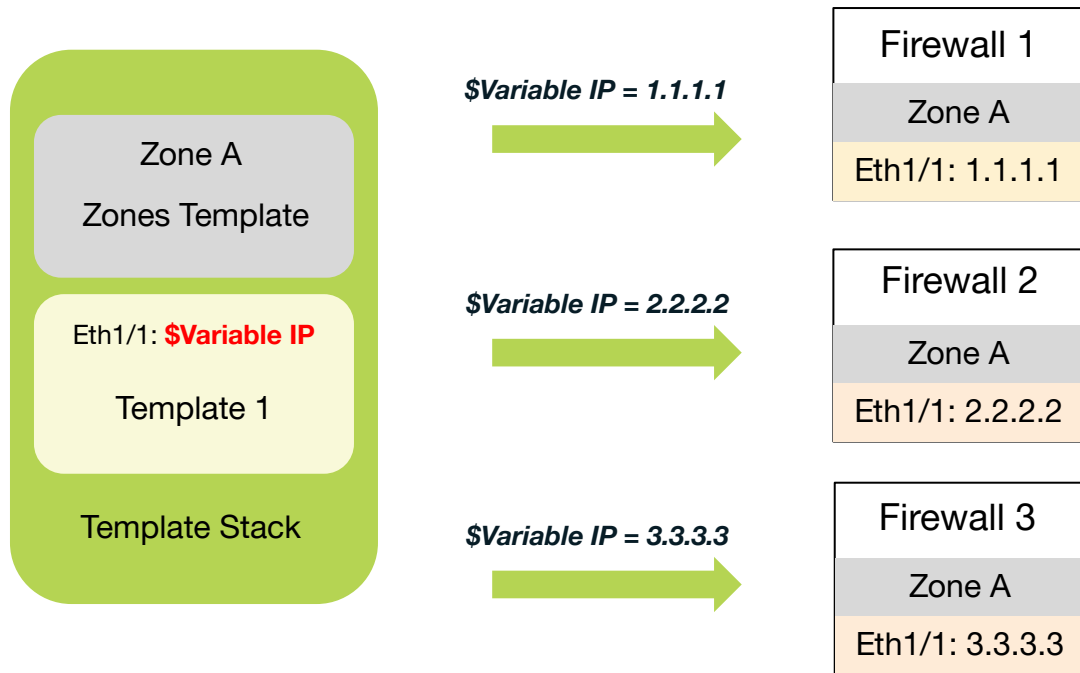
Zone A

Zones Template

Eth1/1: $Variable IP

Template 1

Template Stack

$Variable IP = 1.1.1.1

$Variable IP = 2.2.2.2

$Variable IP = 3.3.3.3

Firewall 1

Zone A

Eth1/1: 1.1.1.1

Firewall 2

Zone A

Eth1/1: 2.2.2.2

Firewall 3

Zone A

Eth1/1: 3.3.3.3